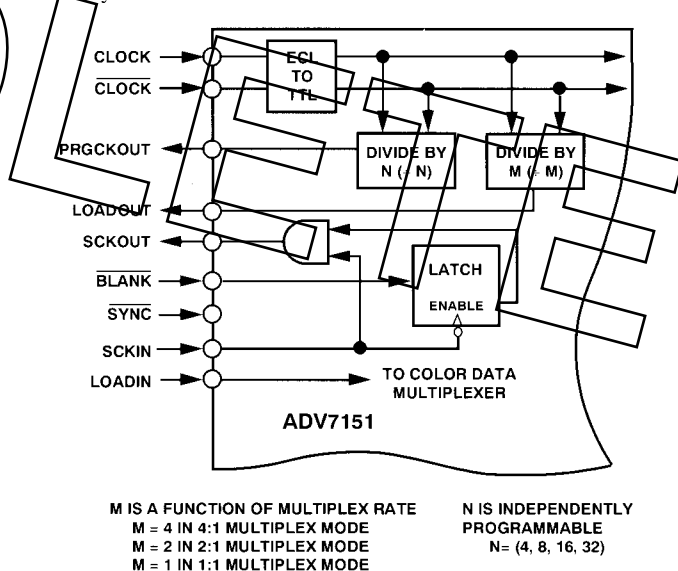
CLOCK
$\overline{CLOCK}$
ECL TO TTL
PRGCKOUT
DIVIDE BY N (÷ N)
DIVIDE BY M (÷ M)
LOADOUT
SCKOUT
$\overline{BLANK}$
LATCH
ENABLE
$\overline{SYNC}$
SCKIN
LOADIN
TO COLOR DATA MULTIPLEXER
ADV7151

M IS A FUNCTION OF MULTIPLEX RATE
M = 4 IN 4:1 MULTIPLEX MODE
M = 2 IN 2:1 MULTIPLEX MODE
M = 1 IN 1:1 MULTIPLEX MODE

N IS INDEPENDENTLY PROGRAMMABLE
N= (4, 8, 16, 32)